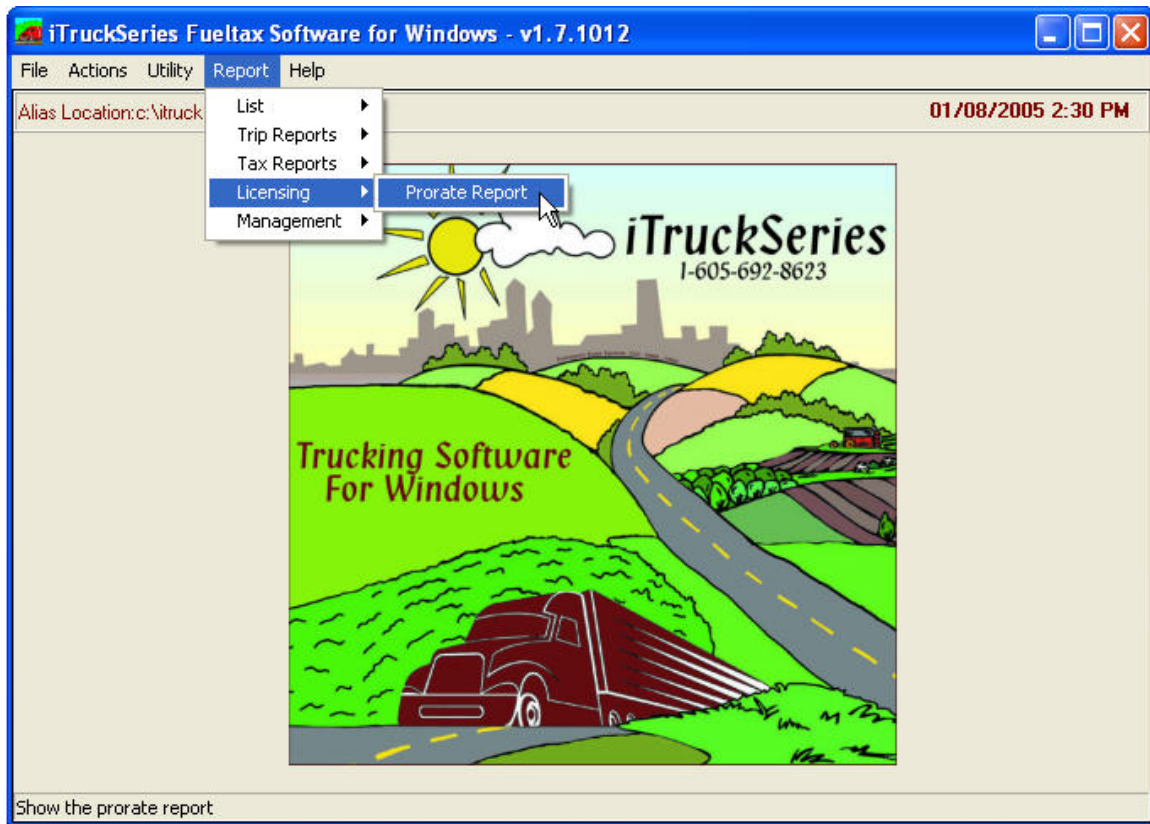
iTruckSeries Fueltax Software for Windows - v1.7.1012

File Actions Utility Report Help

Alias Location:c:\itruck

01/08/2005 2:30 PM

List
Trip Reports
Tax Reports
Licensing
Management

Prorate Report

iTruckSeries
1-605-692-8623

Trucking Software
For Windows

Show the prorate report